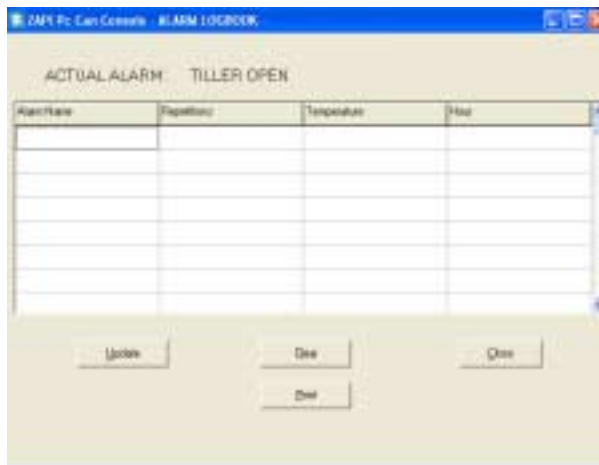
ZAPI Pc Can Console - ALARM LOGBOOK

ACTUAL ALARM TILLER OPEN

| Alarm Name | Repetitions | Temperature | Hour |
|---|---|---|---|
| | | | |
| | | | |
| | | | |
| | | | |
| | | | |
| | | | |
| | | | |
| | | | |

Update

Clear

Close

Print